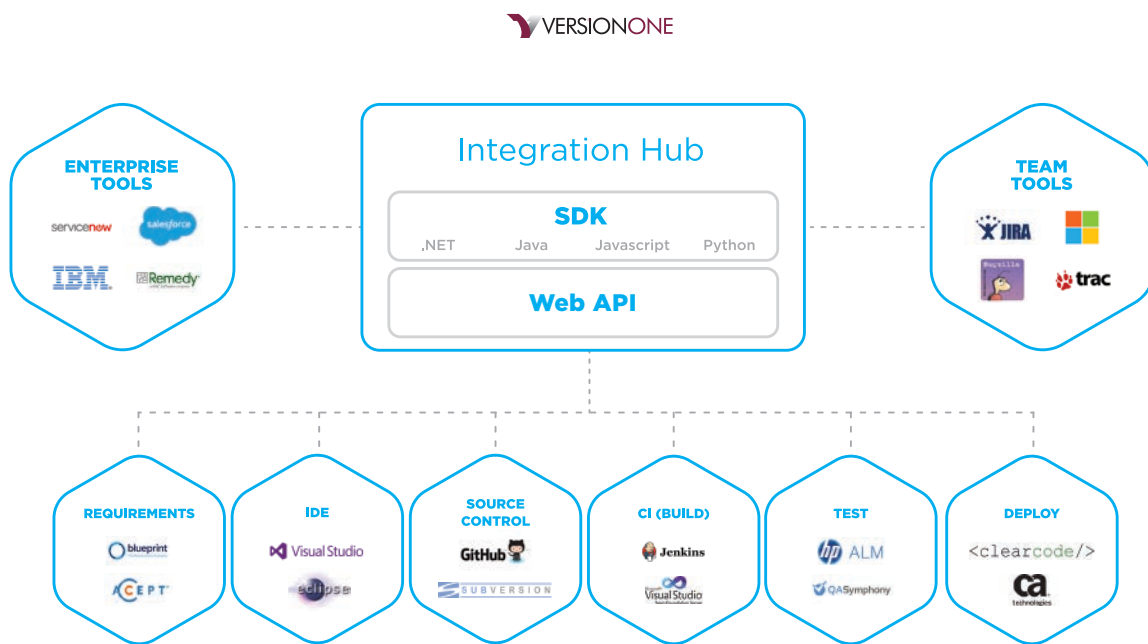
VERSIONONE

ENTERPRISE TOOLS

servicenow salesforce

IBM Remedy

Integration Hub

SDK

.NET Java Javascript Python

Web API

TEAM TOOLS

JIRA

trac

REQUIREMENTS

blueprint

ACEPT

IDE

Visual Studio

eclipse

SOURCE CONTROL

GitHub

SUBVERSION

CI (BUILD)

Jenkins

Visual Studio

TEST

ALM

QASymphony

DEPLOY

<clearcode/>

ca technologies